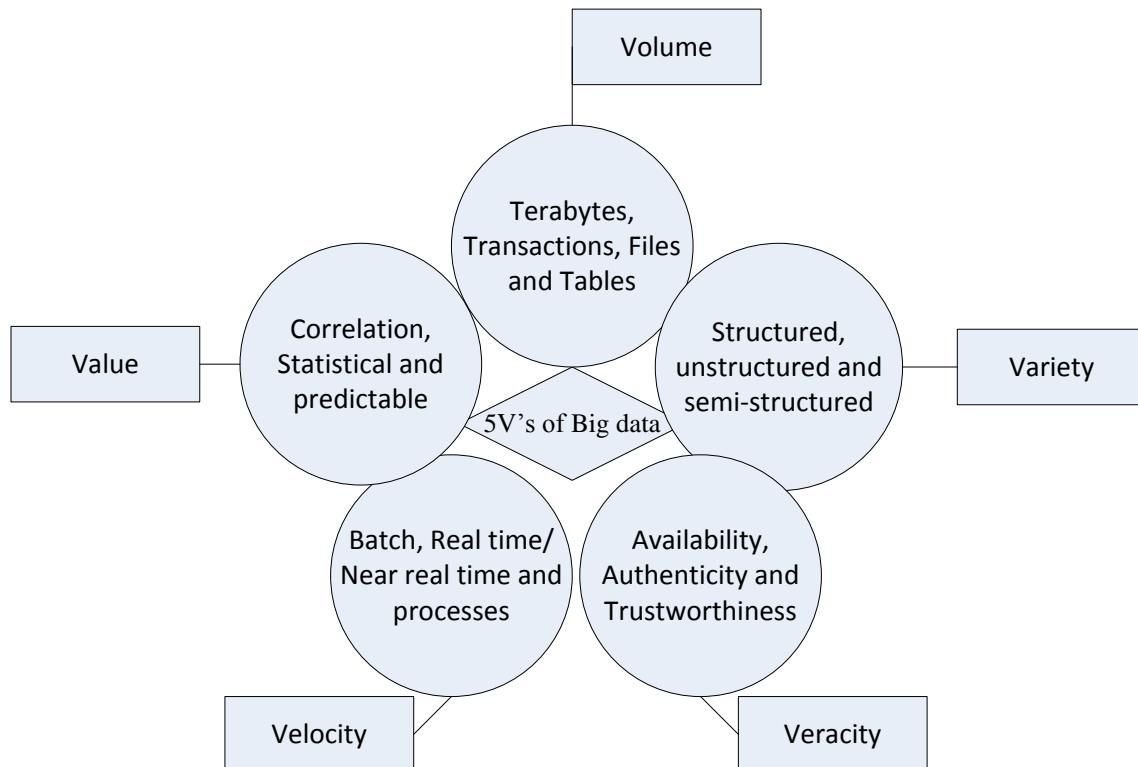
Volume

Terabytes, Transactions, Files and Tables

Value

Correlation, Statistical and predictable

Structured, unstructured and semi-structured

Variety

5V's of Big data

Batch, Real time/ Near real time and processes

Availability, Authenticity and Trustworthiness

Velocity

Veracity